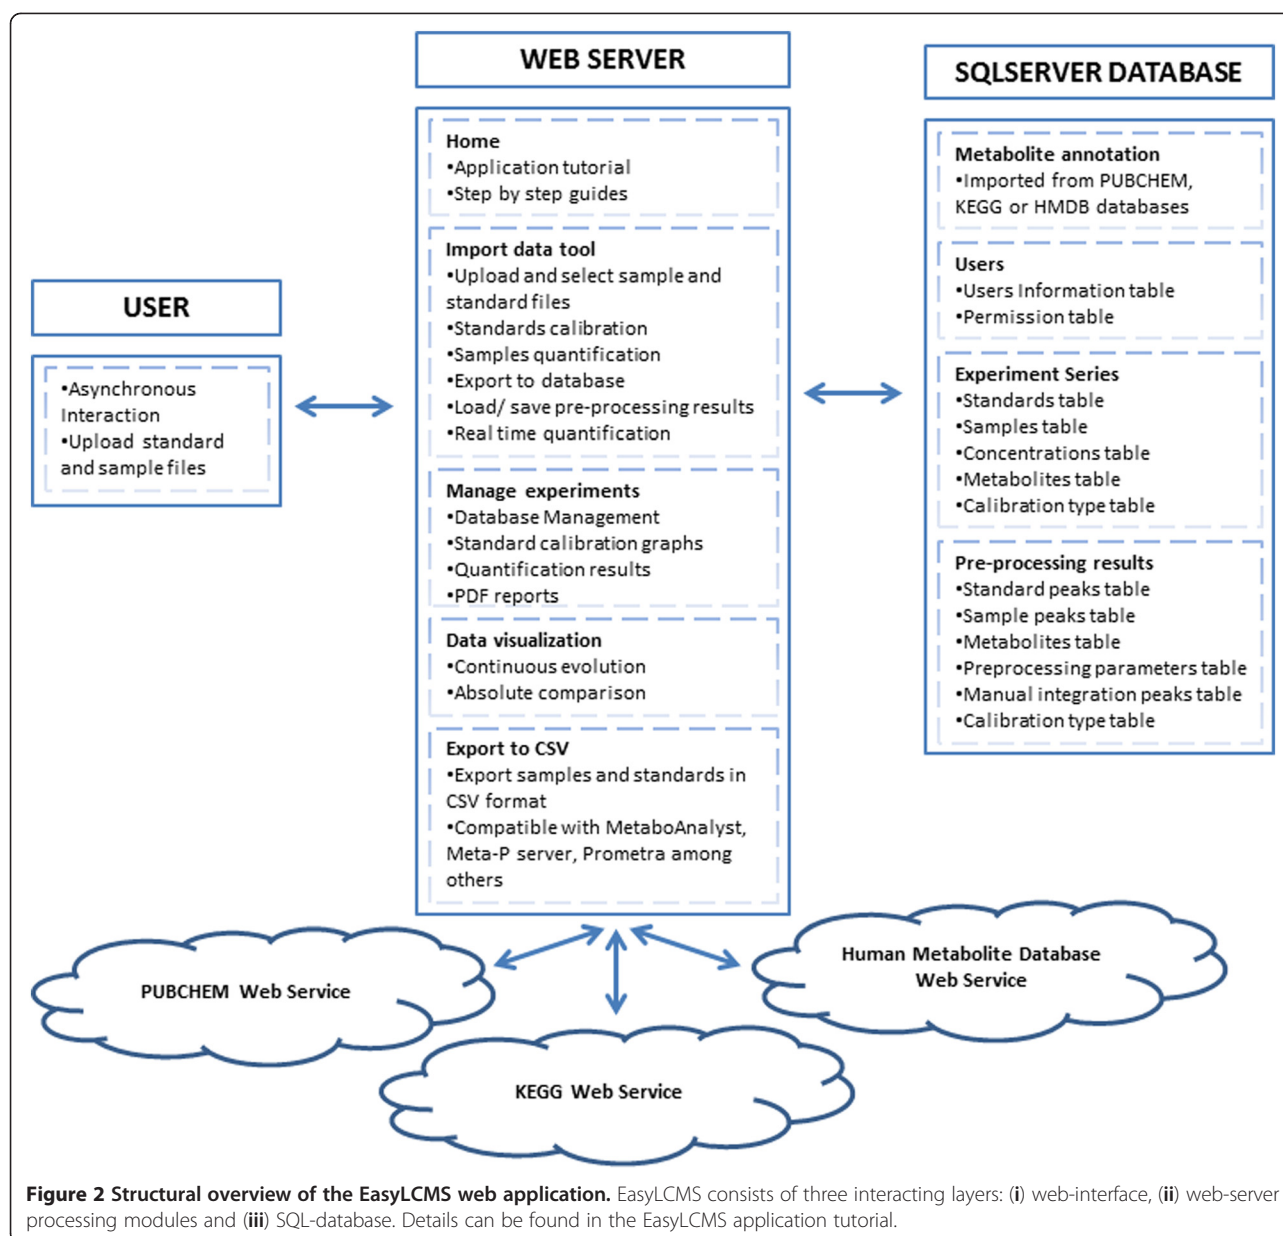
USER

•Asynchronous Interaction
•Upload standard and sample files

WEB SERVER

Home
•Application tutorial
•Step by step guides

Import data tool
•Upload and select sample and standard files
•Standards calibration
•Samples quantification
•Export to database
•Load/ save pre-processing results
•Real time quantification

Manage experiments
•Database Management
•Standard calibration graphs
•Quantification results
•PDF reports

Data visualization
•Continuous evolution
•Absolute comparison

Export to CSV
•Export samples and standards in CSV format
•Compatible with MetaboAnalyst, Meta-P server, Prometra among others

SQLSERVER DATABASE

Metabolite annotation
•Imported from PUBCHEM, KEGG or HMDB databases

Users
•Users Information table
•Permission table

Experiment Series
•Standards table
•Samples table
•Concentrations table
•Metabolites table
•Calibration type table

Pre-processing results
•Standard peaks table
•Sample peaks table
•Metabolites table
•Preprocessing parameters table
•Manual integration peaks table
•Calibration type table

PUBCHEM Web Service

KEGG Web Service

Human Metabolite Database Web Service

**Figure 2 Structural overview of the EasyLCMS web application.** EasyLCMS consists of three interacting layers: (**i**) web-interface, (**ii**) web-server processing modules and (**iii**) SQL-database. Details can be found in the EasyLCMS application tutorial.